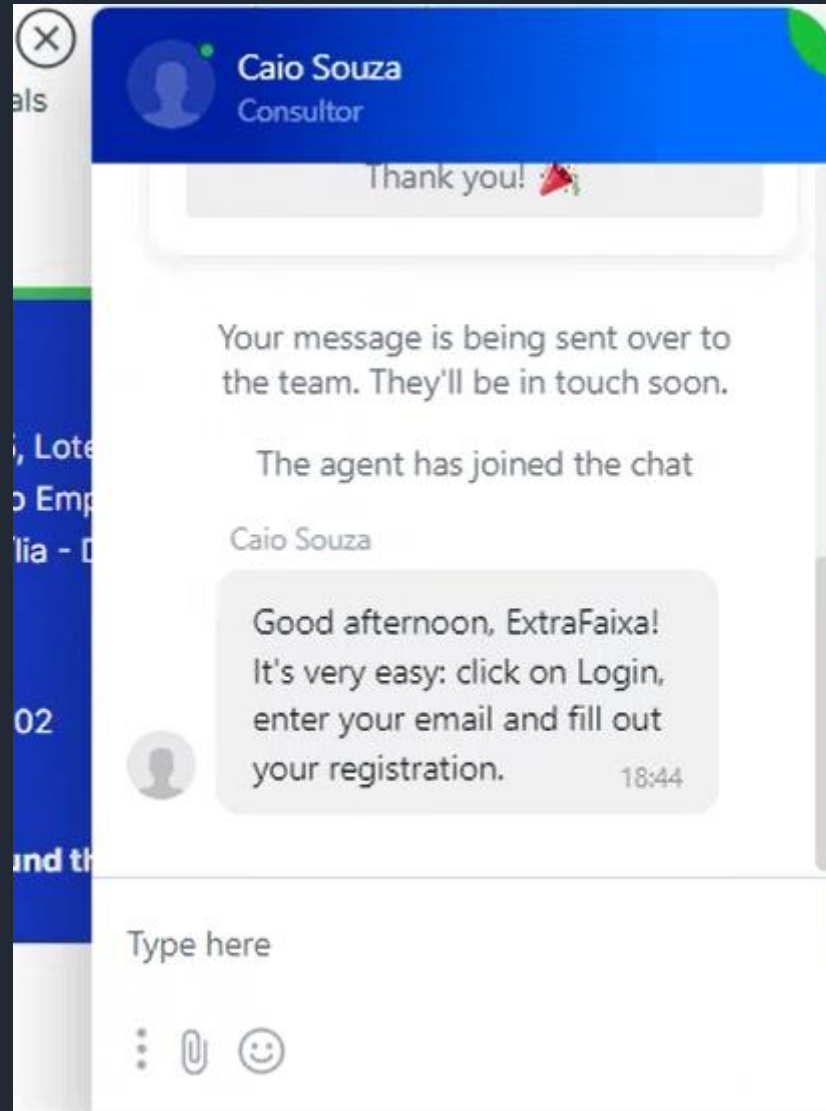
als

, Lote
Emp
lia - D

02

und th

Caio Souza
Consultor

Thank you! 🎉

Your message is being sent over to the team. They'll be in touch soon.

The agent has joined the chat

Caio Souza

Good afternoon, ExtraFaixa! It's very easy: click on Login, enter your email and fill out your registration. 18:44

Type here